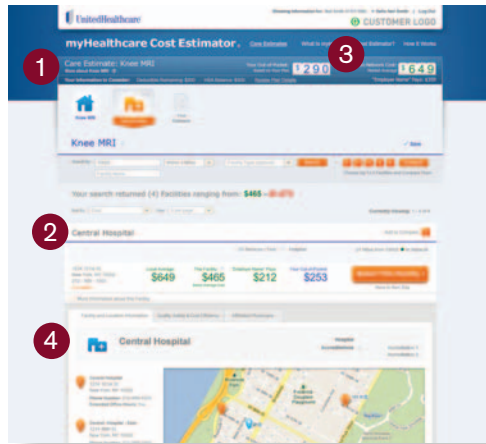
UnitedHealthcare

CUSTOMER LOGO

myHealthcare Cost Estimator

Care Estimator

How it Works

1

Care Estimate: Knee MRI

3

$290

$649

Knee MRI

Knee MRI

Your search returned (4) facilities ranging from: $465

2

Central Hospital

$649

$465

$212

$253

4

Central Hospital